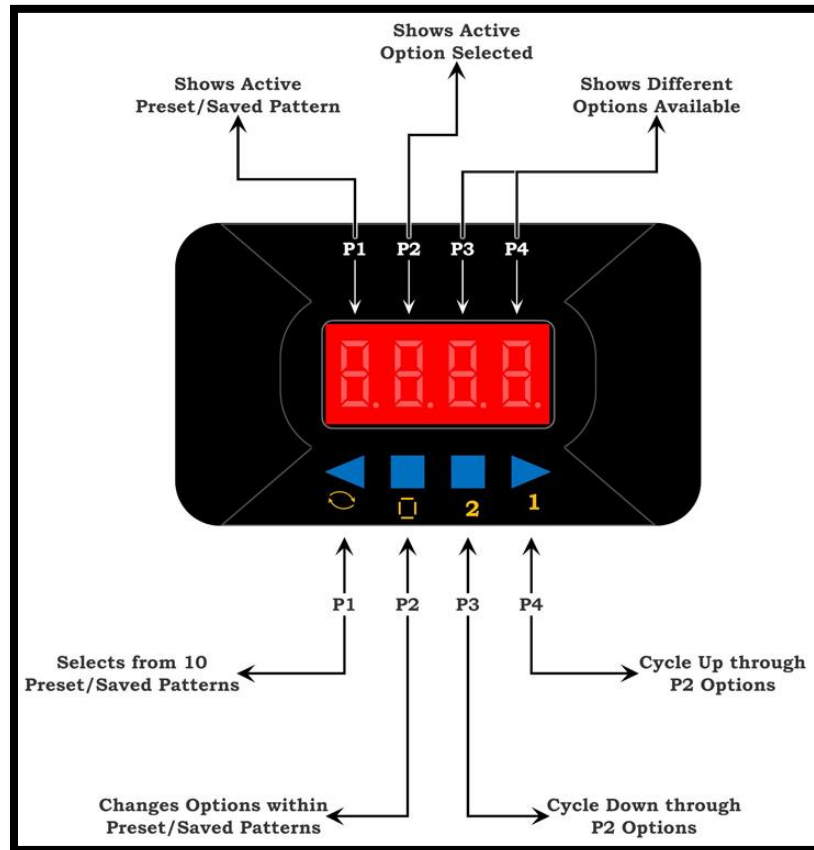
Shows Active
Option Selected

Shows Active
Preset/Saved Pattern

Shows Different
Options Available

P1 P2 P3 P4

8.8.8.8.

2 1

P1 P2 P3 P4

Selects from 10
Preset/Saved Patterns

Cycle Up through
P2 Options

Changes Options within
Preset/Saved Patterns

Cycle Down through
P2 Options